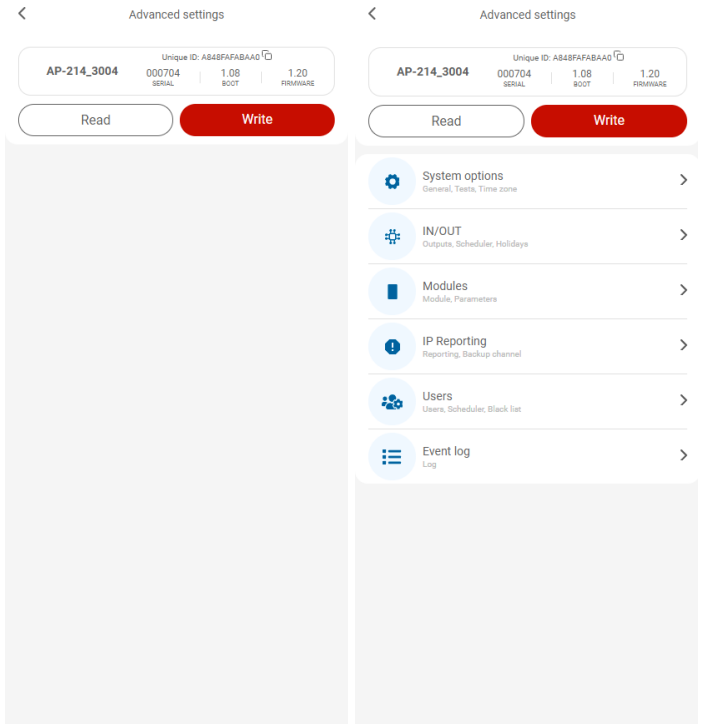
Advanced settings

Unique ID: A848FAFABAA0

AP-214_3004

000704
SERIAL

1.08
BOOT

1.20
FIRMWARE

Read

Write

Advanced settings

Unique ID: A848FAFABAA0

AP-214_3004

000704
SERIAL

1.08
BOOT

1.20
FIRMWARE

Read

Write

System options
General, Tests, Time zone

IN/OUT
Outputs, Scheduler, Holidays

Modules
Module, Parameters

IP Reporting
Reporting, Backup channel

Users
Users, Scheduler, Black list

Event log
Log